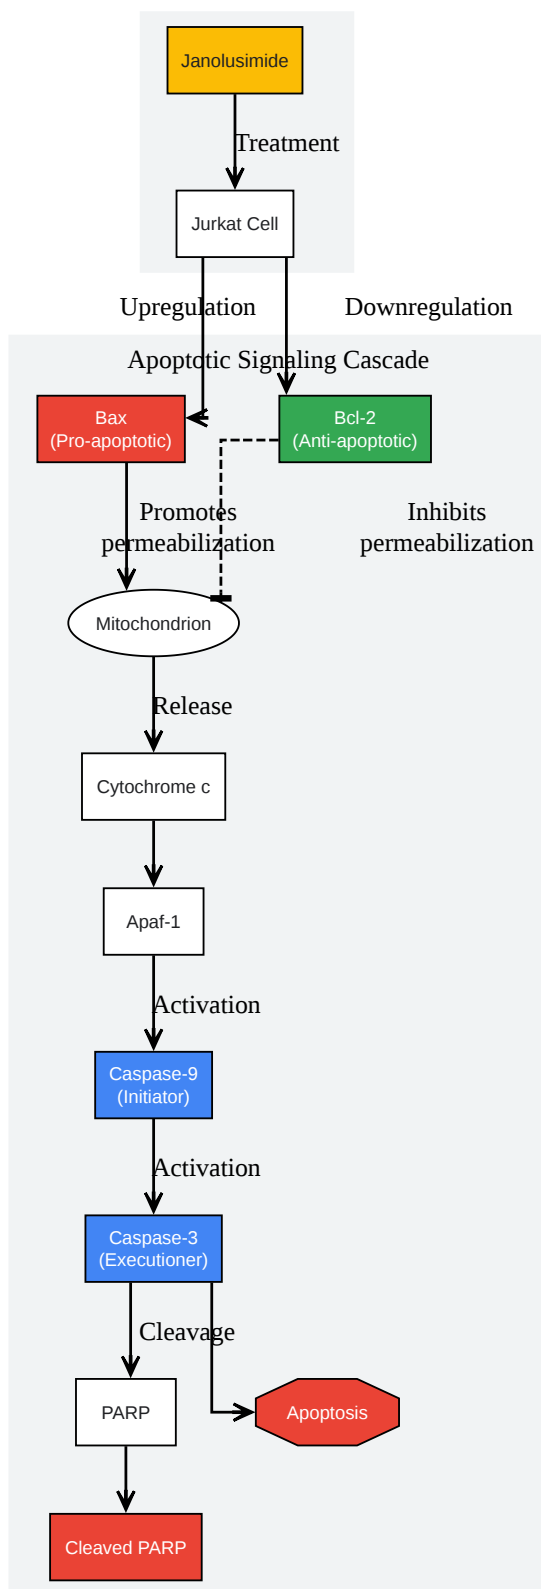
Janolusimide

Treatment

Jurkat Cell

Upregulation

Downregulation

Apoptotic Signaling Cascade

Bax
(Pro-apoptotic)

Bcl-2
(Anti-apoptotic)

Promotes permeabilization

Inhibits permeabilization

Mitochondrion

Release

Cytochrome c

Apaf-1

Activation

Caspase-9
(Initiator)

Activation

Caspase-3
(Executioner)

Cleavage

PARP

Apoptosis

Cleaved PARP